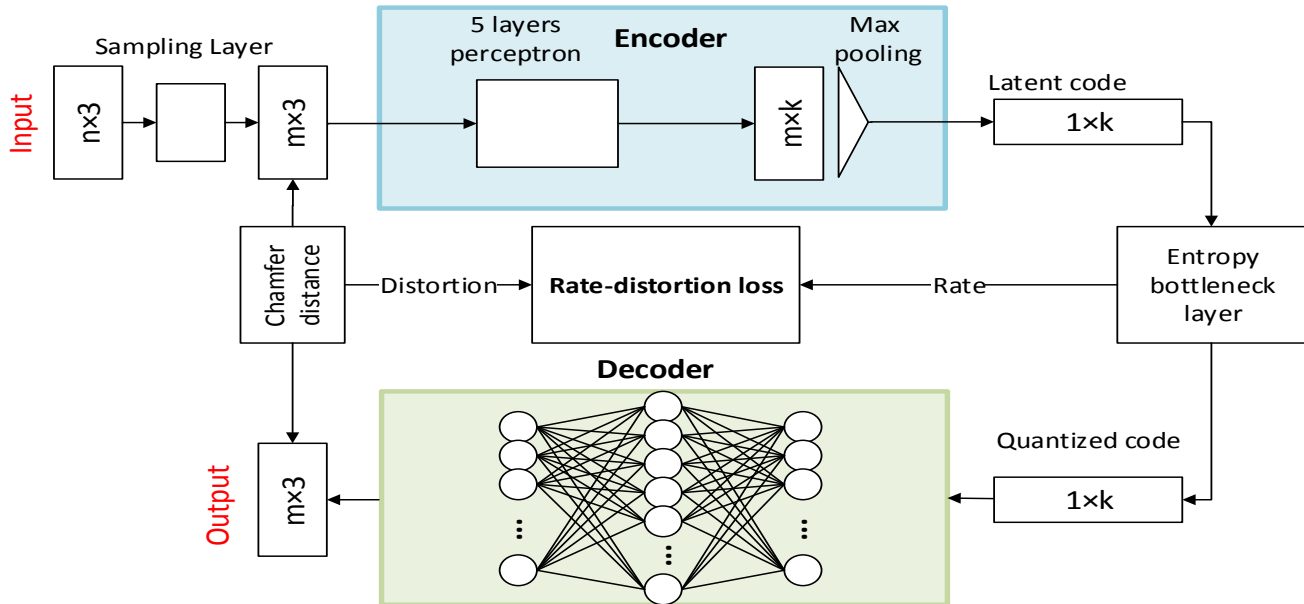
Input

Sampling Layer

n×3

m×3

Encoder

5 layers perceptron

m×k

Max pooling

Latent code

1×k

Chamfer distance

Distortion

Rate-distortion loss

Rate

Entropy bottleneck layer

Decoder

Output

m×3

Quantized code

1×k